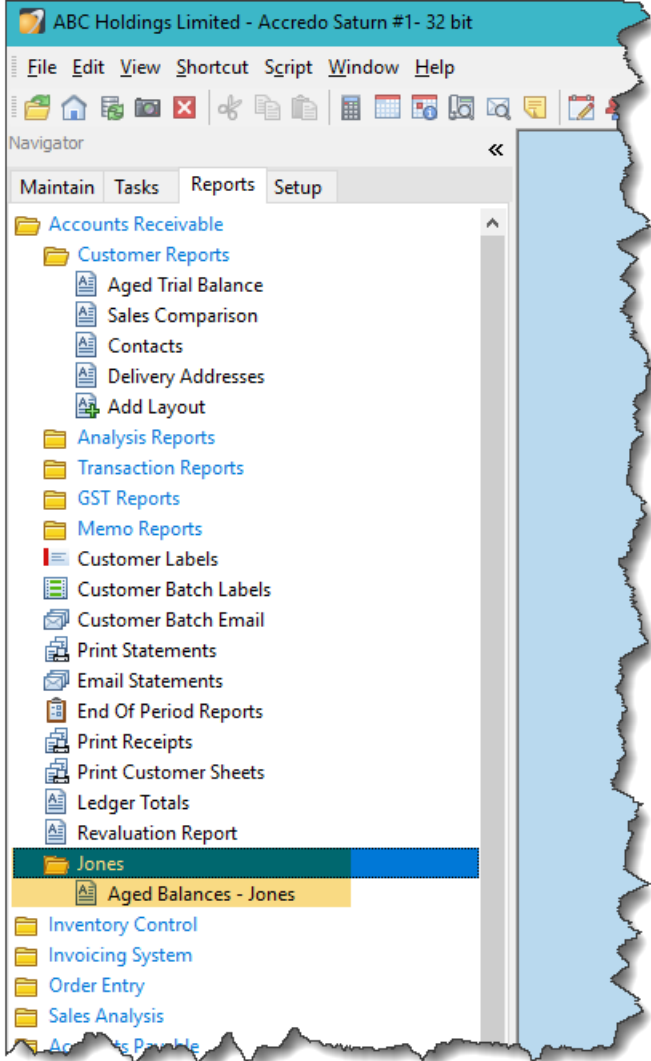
ABC Holdings Limited - Accredo Saturn #1- 32 bit

File Edit View Shortcut Script Window Help

Navigator

«

Maintain Tasks Reports Setup

Accounts Receivable
Customer Reports
Aged Trial Balance
Sales Comparison
Contacts
Delivery Addresses
Add Layout
Analysis Reports
Transaction Reports
GST Reports
Memo Reports
Customer Labels
Customer Batch Labels
Customer Batch Email
Print Statements
Email Statements
End Of Period Reports
Print Receipts
Print Customer Sheets
Ledger Totals
Revaluation Report
Jones
Aged Balances - Jones
Inventory Control
Invoicing System
Order Entry
Sales Analysis
Ac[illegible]ts Payable